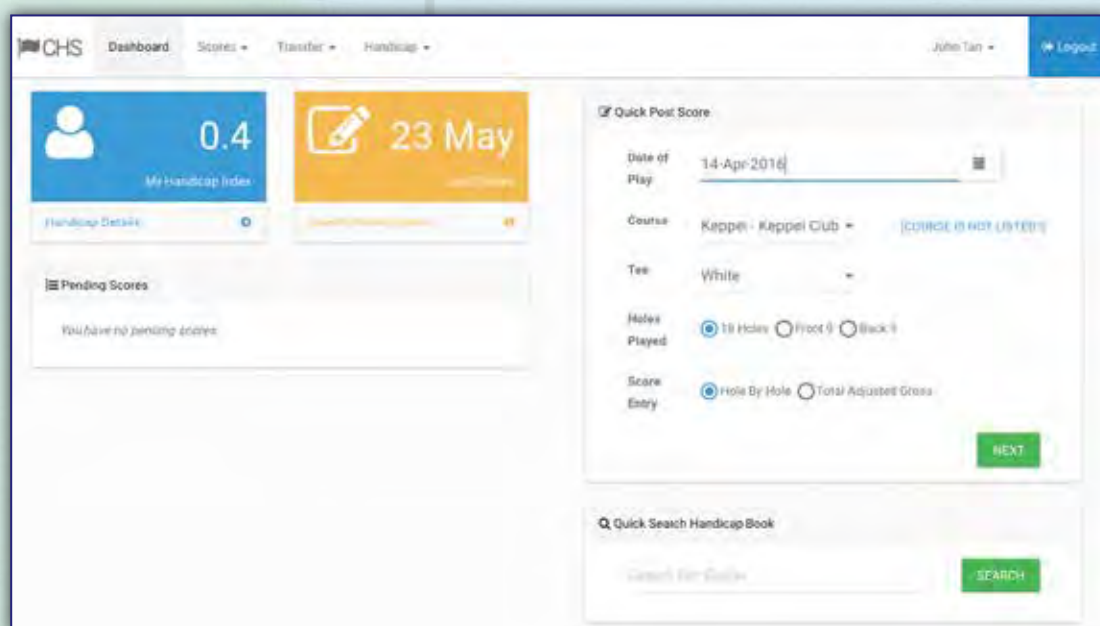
CHS Dashboard Scores ▾ Transfer ▾ Handicap ▾ John Tan ▾ Logout

0.4
My Handicap Index

Handicap Details

23 May
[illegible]

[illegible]

Pending Scores

You have no pending scores

Quick Post Score

Date of Play 14-Apr-2016

Course Keppel - Keppel Club ▾ [COURSE IS NOT LISTED?]

Tee White

Holes Played 18 Holes Front 9 Back 9

Score Entry Hole By Hole Total Adjusted Gross

NEXT

Quick Search Handicap Book

Search for Golfer

SEARCH